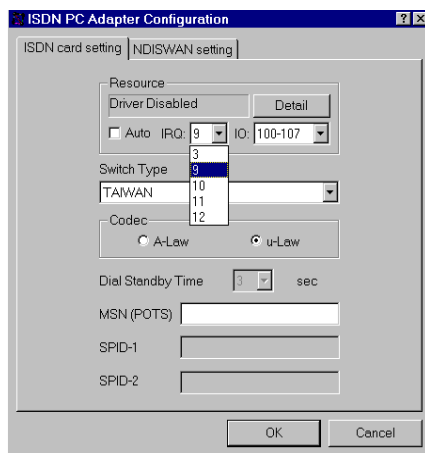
ISDN PC Adapter Configuration ? X

ISDN card setting | NDISWAN setting

Resource
Driver Disabled
Detail
Auto IRQ: 9 IO: 100-107
3
9
10
11
12

Switch Type
TAIWAN

Codec
A-Law
u-Law

Dial Standby Time 3 sec

MSN (POTS)

SPID-1

SPID-2

OK
Cancel